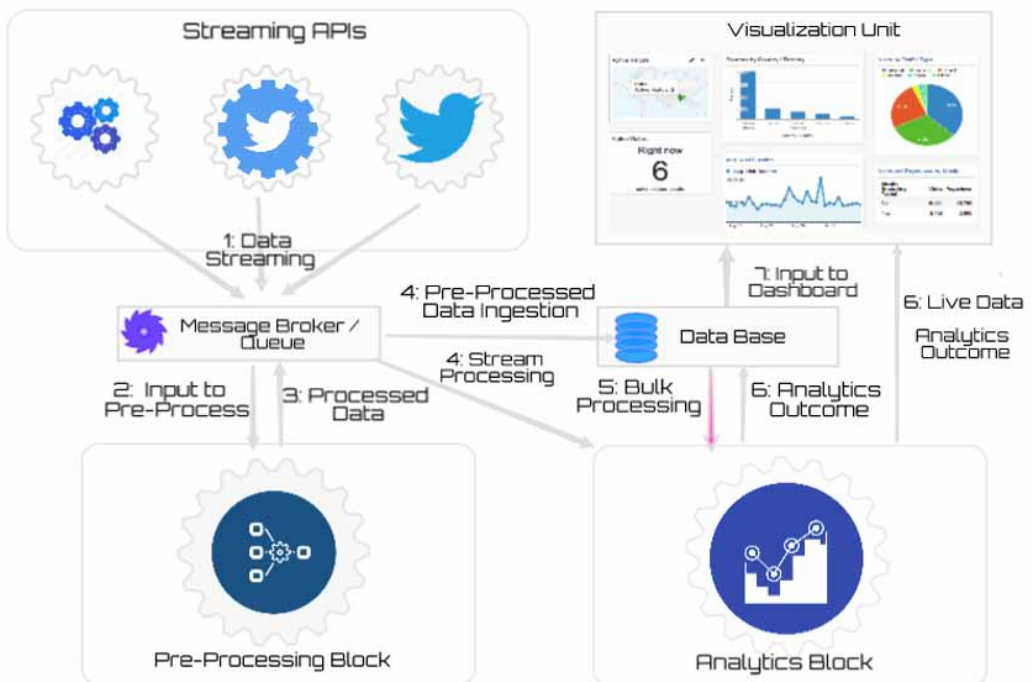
Streaming APIs

1: Data Streaming

Visualization Unit

Right now
6

Message Broker / Queue

4: Pre-Processed Data Ingestion

Data Base

7: Input to Dashboard

6: Live Data Analytics Outcome

4: Stream Processing

2: Input to Pre-Process

3: Processed Data

5: Bulk Processing

6: Analytics Outcome

Pre-Processing Block

Analytics Block